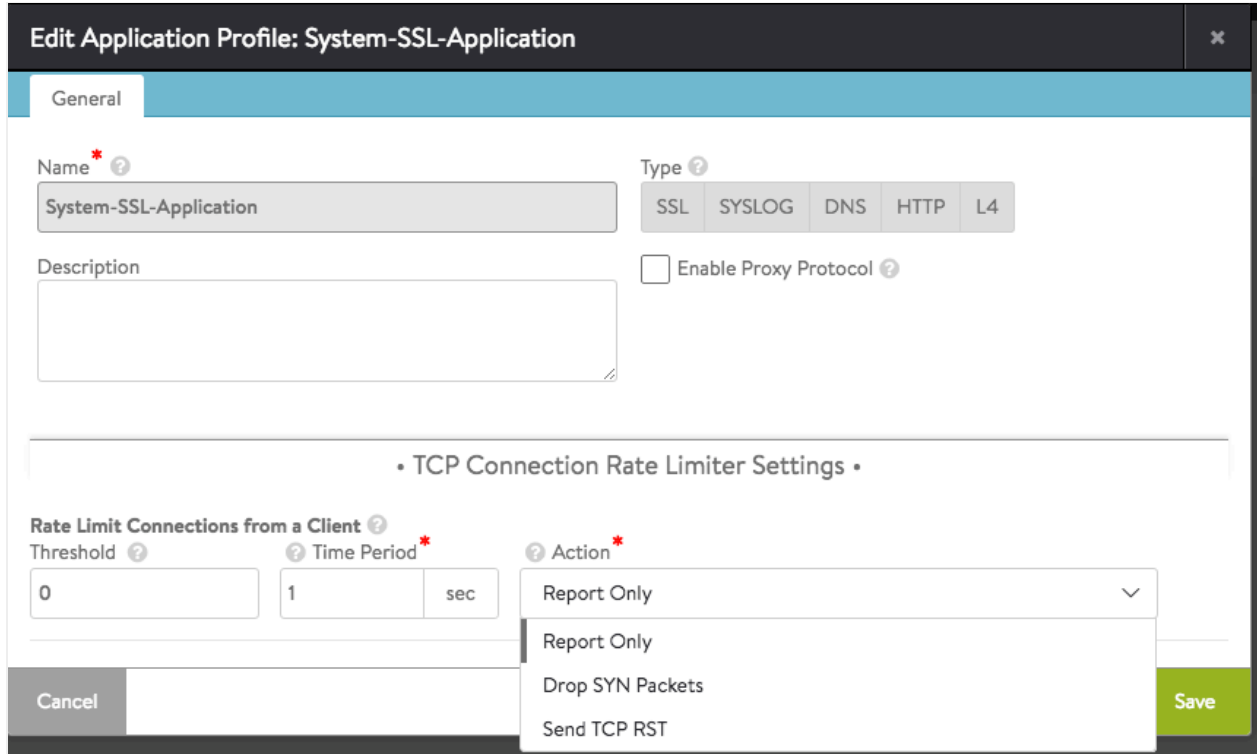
Edit Application Profile: System-SSL-Application

×

General

Name*

System-SSL-Application

Type

SSL | SYSLOG | DNS | HTTP | L4

Description

Enable Proxy Protocol

• TCP Connection Rate Limiter Settings •

Rate Limit Connections from a Client

Threshold

0

Time Period*

1

sec

Action*

Report Only

Report Only

Drop SYN Packets

Send TCP RST

Cancel

Save